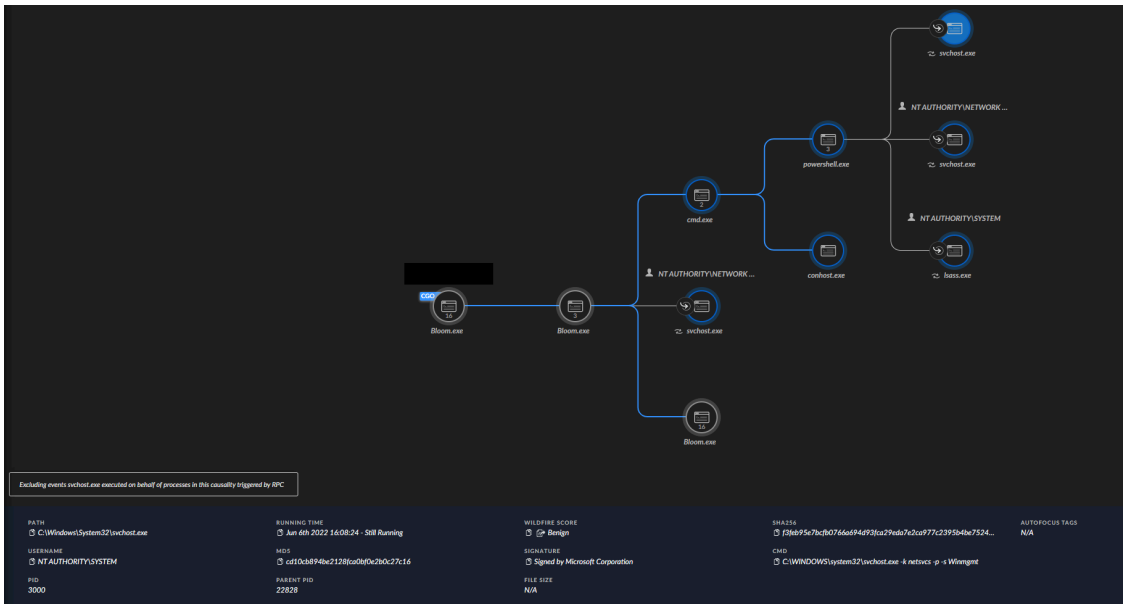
svchost.exe

NT AUTHORITY\NETWORK ...

svchost.exe

powershell.exe

3

NT AUTHORITY\SYSTEM

lsass.exe

cmd.exe

2

conhost.exe

NT AUTHORITY\NETWORK ...

svchost.exe

CGO

16

Bloom.exe

3

Bloom.exe

16

Bloom.exe

Excluding events svchost.exe executed on behalf of processes in this causality triggered by RPC

PATH
C:\Windows\System32\svchost.exe

RUNNING TIME
Jun 6th 2022 16:08:24 - Still Running

WILDFIRE SCORE
Benign

SHA256
f3feb95e7bcfb0766a694d93fca29eda7e2ca977c2395b4be7524...

AUTOFOCUS TAGS
N/A

USERNAME
NT AUTHORITY\SYSTEM

MD5
cd10cb894be2128fca0bf0e2b0c27c16

SIGNATURE
Signed by Microsoft Corporation

CMD
C:\WINDOWS\system32\svchost.exe -k netsvcs -p -s Winmgmt

PID
3000

PARENT PID
22828

FILE SIZE
N/A